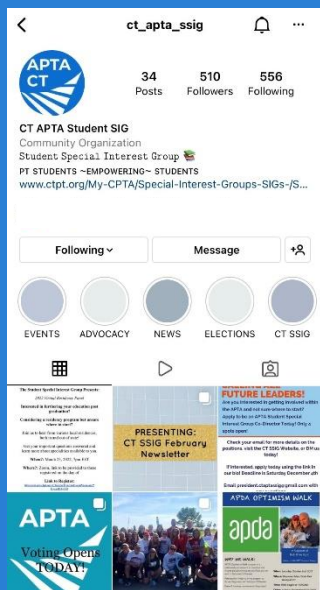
ct_apta_ssig

APTA CT

34 Posts
510 Followers
556 Following

CT APTA Student SIG
Community Organization
Student Special Interest Group 📚
PT STUDENTS ~EMPOWERING~ STUDENTS
www.ctpt.org/My-CPTA/Special-Interest-Groups-SIGs-/S...

Following
Message

EVENTS
ADVOCACY
NEWS
ELECTIONS
CT SSIG

The Student Special Interest Group Presents:
2022 Virtual Residency Panel
Interested in furthering your education post graduation?
Considering a residency program but unsure where to start?
Join us to hear from current/past residents, faculty members of resid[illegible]
Ask your important questions answered and learn more about specialties available to you.
When? March 21, 2022, 7pm EST
Where? Zoom, link to be provided to those registered on the day of
Link to Register:
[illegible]

PRESENTING:
CT SSIG February Newsletter

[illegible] FUTURE LEADERS!
Are you interested in getting involved within the APTA and not sure where to start? Apply to be an APTA Student Special Interest Group Co-Director Today! Only a apta open!
Check your email for more details on the positions. visit the CT SSIG Website, or DM us today!
If interested, apply today using the link in our bio! Deadline is Saturday December 4th
Email: president.ctapta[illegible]@gmail.com with

APTA
Voting Opens TODAY!

APDA OPTIMISM WALK
apda